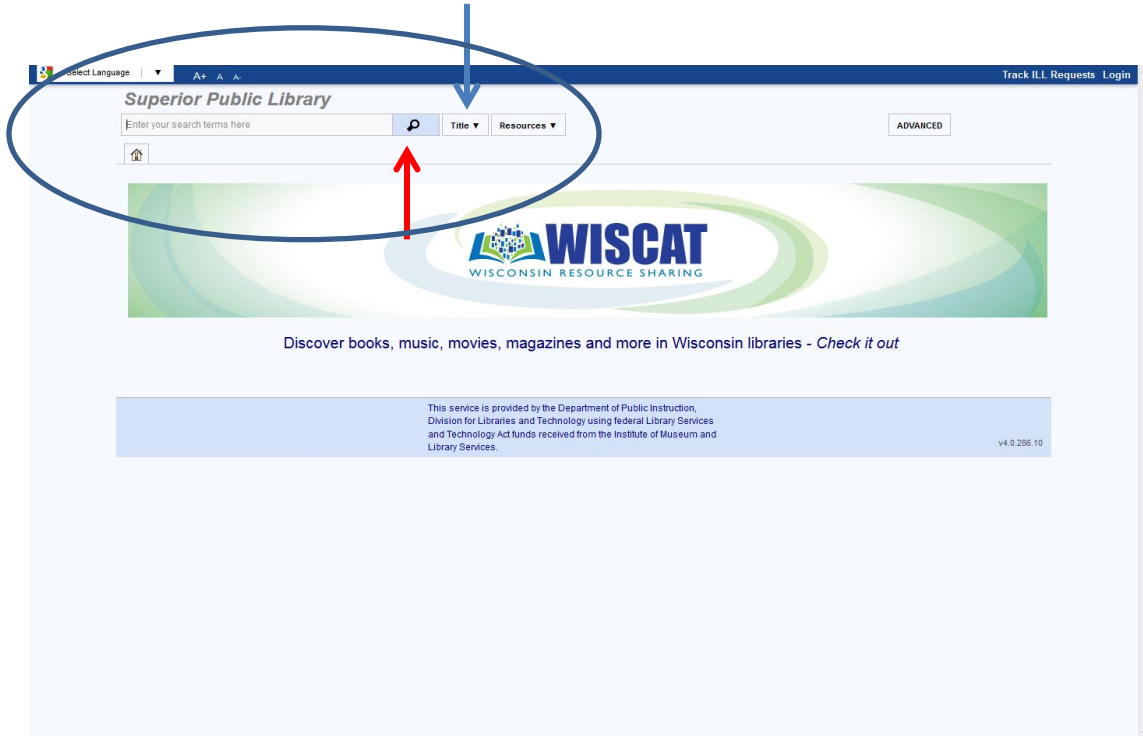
Select Language ▼ A+ A A-

Track ILL Requests Login

Superior Public Library

Enter your search terms here

Title ▼ Resources ▼

ADVANCED

WISCAT
WISCONSIN RESOURCE SHARING

Discover books, music, movies, magazines and more in Wisconsin libraries - *Check it out*

This service is provided by the Department of Public Instruction, Division for Libraries and Technology using federal Library Services and Technology Act funds received from the Institute of Museum and Library Services.

v4.0.286.10